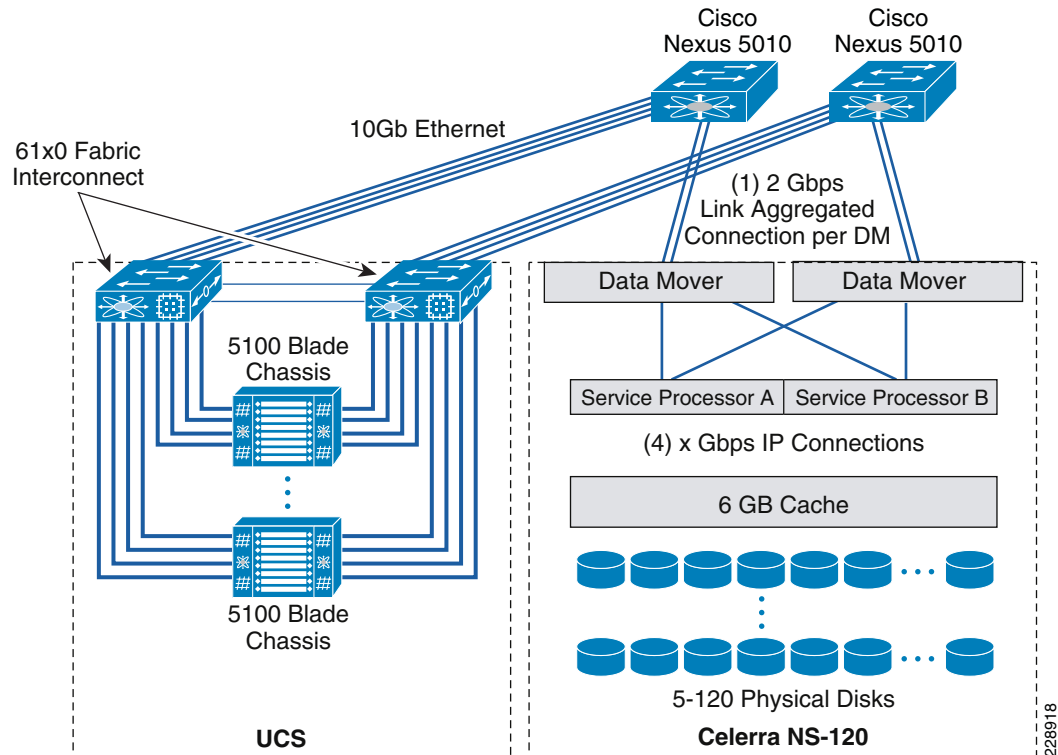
Cisco Nexus 5010

Cisco Nexus 5010

10Gb Ethernet

61x0 Fabric Interconnect

(1) 2 Gbps Link Aggregated Connection per DM

Data Mover

Data Mover

5100 Blade Chassis

Service Processor A

Service Processor B

(4) x Gbps IP Connections

6 GB Cache

5100 Blade Chassis

5-120 Physical Disks

UCS

Celerra NS-120

228918